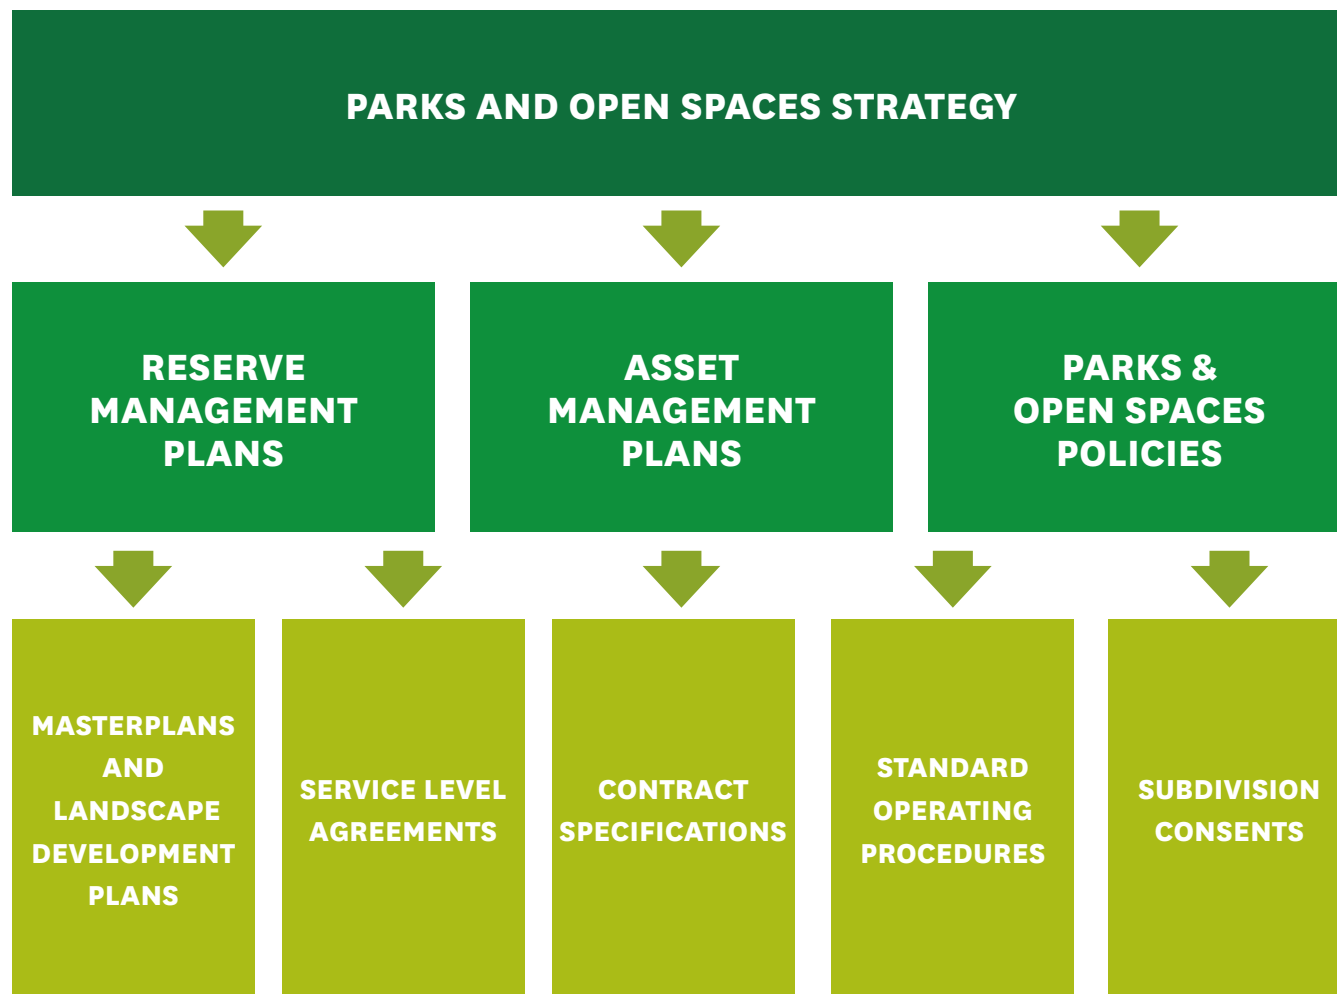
PARKS AND OPEN SPACES STRATEGY

RESERVE MANAGEMENT PLANS

ASSET MANAGEMENT PLANS

PARKS & OPEN SPACES POLICIES

MASTERPLANS AND LANDSCAPE DEVELOPMENT PLANS

SERVICE LEVEL AGREEMENTS

CONTRACT SPECIFICATIONS

STANDARD OPERATING PROCEDURES

SUBDIVISION CONSENTS